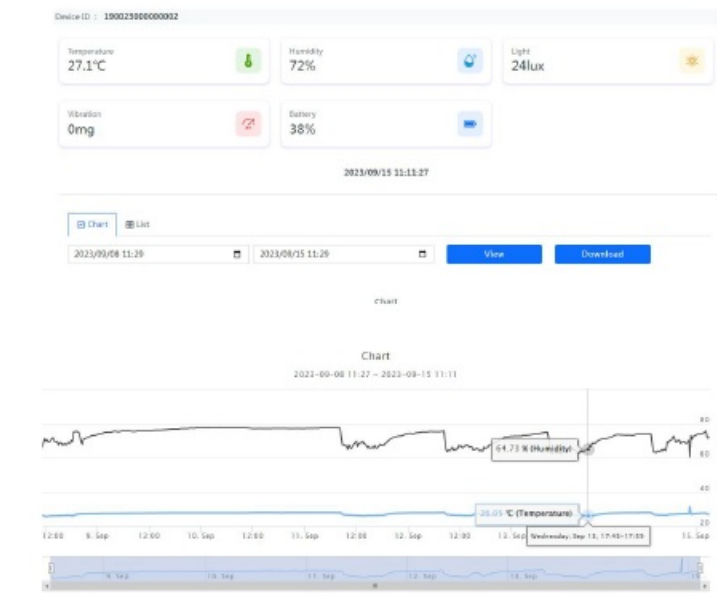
Device ID : 190025000000002

Temperature
27.1℃

Humidity
72%

Light
24lux

Vibration
0mg

Battery
38%

2023/09/15 11:11:27

Chart List

2023/09/08 11:29
2023/09/15 11:29
View
Download

Chart

Chart
2023-09-08 11:27 ~ 2023-09-15 11:11

80
60
40
20

64.73 % (Humidity)
26.05 ℃ (Temperature)
Wednesday, Sep 13, 17:45-17:59

12:00 9. Sep 12:00 10. Sep 12:00 11. Sep 12:00 12. Sep 12:00 13. Sep 15. Sep

9. Sep 10. Sep 11. Sep 12. Sep 13. Sep